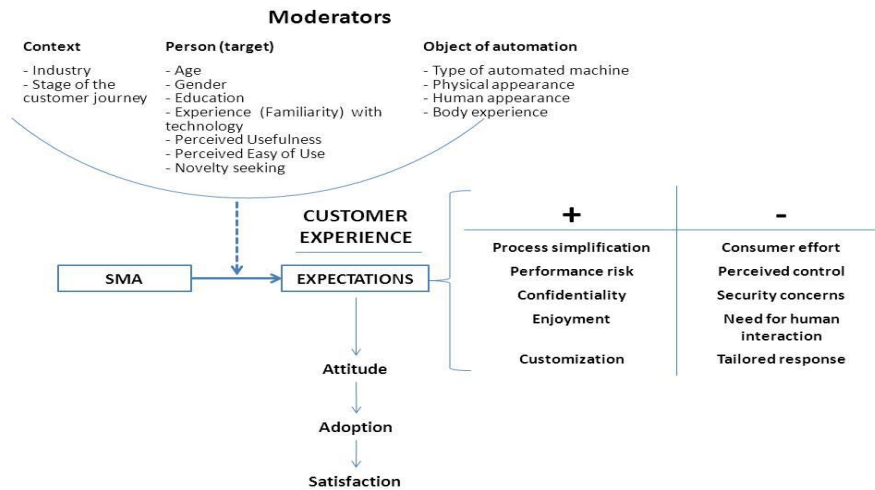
Moderators

Context
- Industry
- Stage of the customer journey

Person (target)
- Age
- Gender
- Education
- Experience (Familiarity) with technology
- Perceived Usefulness
- Perceived Easy of Use
- Novelty seeking

Object of automation
- Type of automated machine
- Physical appearance
- Human appearance
- Body experience

CUSTOMER EXPERIENCE

SMA

EXPECTATIONS

| + | - |
|---|---|
| Process simplification | Consumer effort |
| Performance risk | Perceived control |
| Confidentiality | Security concerns |
| Enjoyment | Need for human interaction |
| Customization | Tailored response |

Attitude

Adoption

Satisfaction